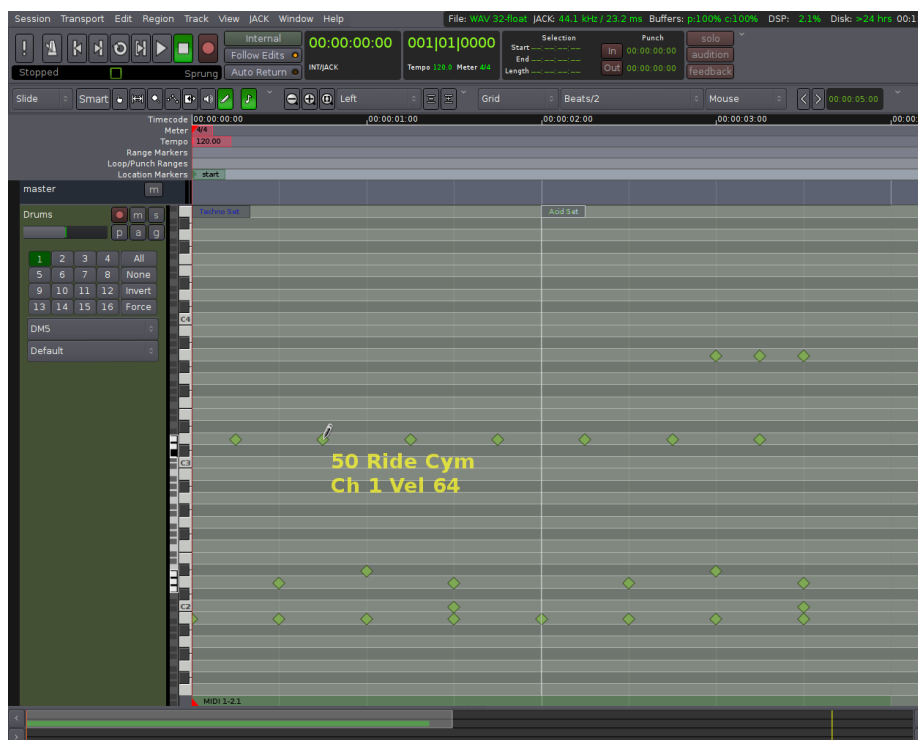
Session Transport Edit Region Track View JACK Window Help

File: WAV 32-float JACK: 44.1 kHz / 23.2 ms Buffers: p:100% c:100% DSP: 2.1% Disk: >24 hrs 00:

Stopped

Sprung

Internal

Follow Edits

Auto Return

00:00:00:00

INT/JACK

001|01|0000

Tempo 120.0 Meter 4/4

Selection

Start --:--:--:--

End --:--:--:--

Length --:--:--:--

Punch

In 00:00:00:00

Out 00:00:00:00

solo

audition

feedback

Slide

Smart

Left

Grid

Beats/2

Mouse

00:00:05:00

Timecode 00:00:00:00 00:00:01:00 00:00:02:00 00:00:03:00 00:00

Meter 4/4

Tempo 120.00

Range Markers

Loop/Punch Ranges

Location Markers start

master m

Drums

m s

p a g

| 1 | 2 | 3 | 4 | All |
|---|---|---|---|---|
| 5 | 6 | 7 | 8 | None |
| 9 | 10 | 11 | 12 | Invert |
| 13 | 14 | 15 | 16 | Force |

DMS

Default

Techno Set

Acid Set

C4

C3

C2

50 Ride Cym
Ch 1 Vel 64

MIDI 1-2.1